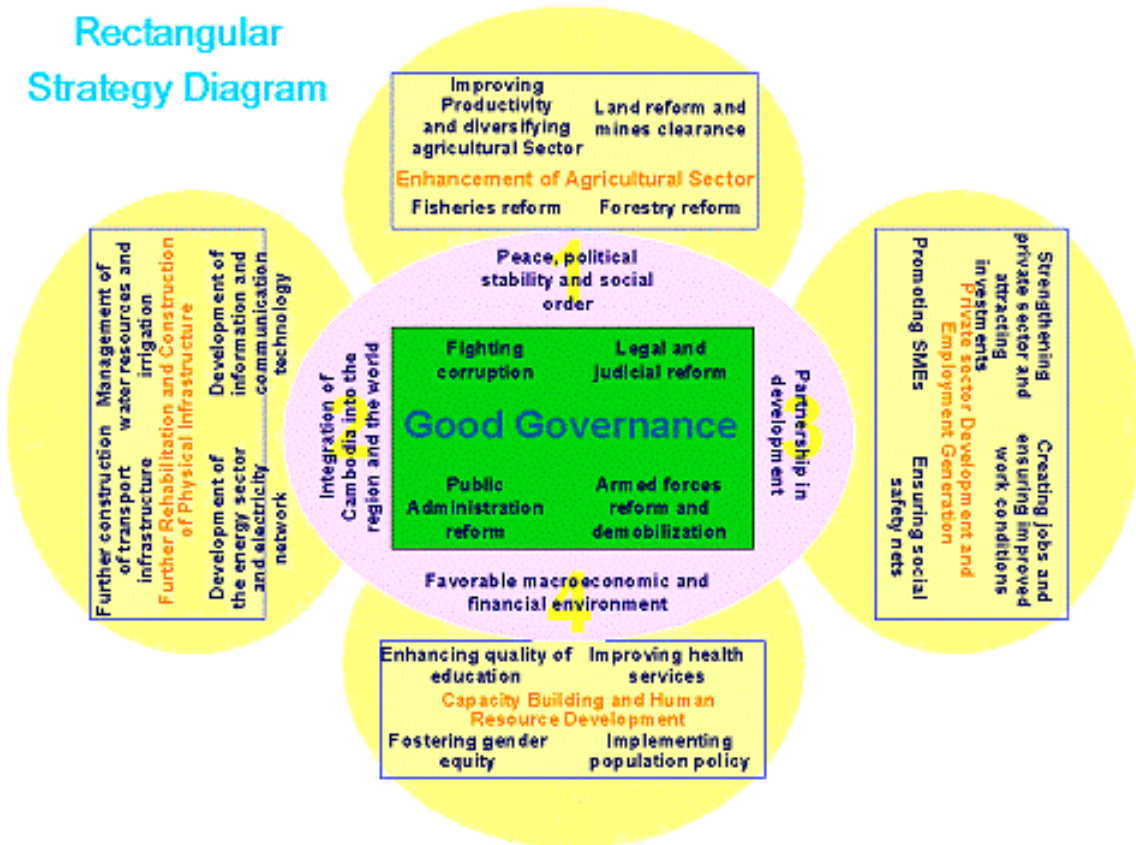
Rectangular Strategy Diagram

Improving Productivity and diversifying agricultural Sector

Land reform and mines clearance

Enhancement of Agricultural Sector

Fisheries reform

Forestry reform

1

Peace, political stability and social order

Further construction of transport infrastructure

Management of water resources and irrigation

Further Rehabilitation and Construction of Physical Infrastructure

Development of the energy sector and electricity network

Development of information and communication technology

2

Integration of Cambodia into the region and the world

Fighting corruption

Legal and judicial reform

Good Governance

Public Administration reform

Armed forces reform and demobilization

3

Partnership in development

Strengthening private sector and attracting investments

Creating jobs and ensuring improved work conditions

Private sector Development and Employment Generation

Promoting SMEs

Ensuring social safety nets

Favorable macroeconomic and financial environment

4

Enhancing quality of education

Improving health services

Capacity Building and Human Resource Development

Fostering gender equity

Implementing population policy